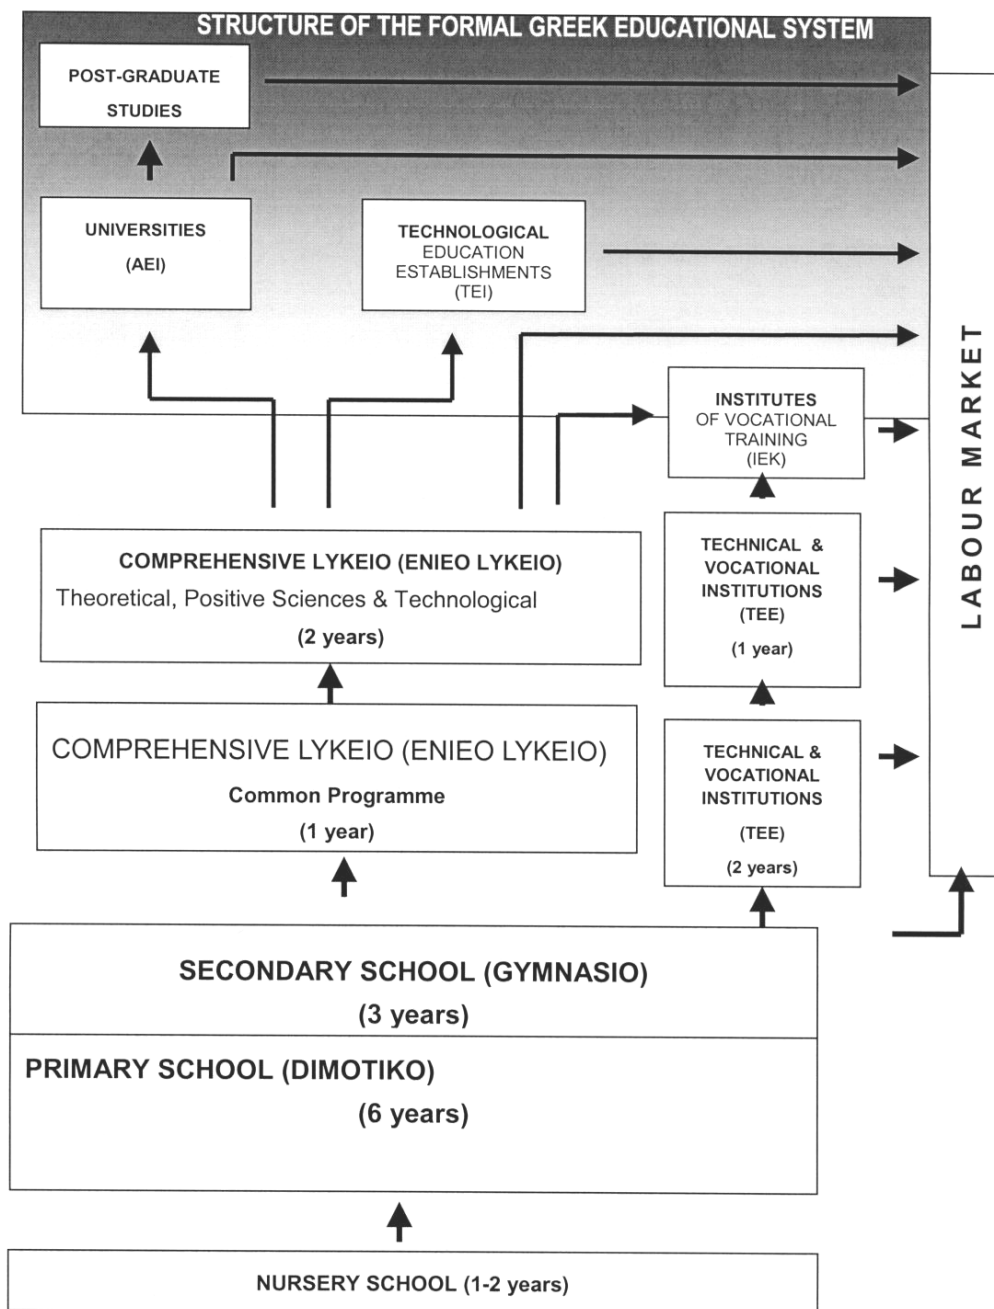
STRUCTURE OF THE FORMAL GREEK EDUCATIONAL SYSTEM

POST-GRADUATE STUDIES

UNIVERSITIES (AEI)

TECHNOLOGICAL EDUCATION ESTABLISHMENTS (TEI)

INSTITUTES OF VOCATIONAL TRAINING (IEK)

LABOUR MARKET

COMPREHENSIVE LYKEIO (ENIEO LYKEIO)
Theoretical, Positive Sciences & Technological
(2 years)

TECHNICAL & VOCATIONAL INSTITUTIONS (TEE)
(1 year)

COMPREHENSIVE LYKEIO (ENIEO LYKEIO)
Common Programme
(1 year)

TECHNICAL & VOCATIONAL INSTITUTIONS
(TEE)
(2 years)

SECONDARY SCHOOL (GYMNASIO)
(3 years)

PRIMARY SCHOOL (DIMOTIKO)
(6 years)

NURSERY SCHOOL (1-2 years)